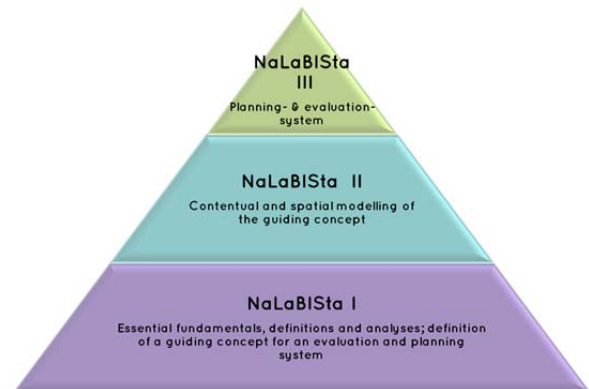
NaLaBISta III

Planning- & evaluation-system

NaLaBISta II

Contentual and spatial modelling of the guiding concept

NaLaBISta I

Essential fundamentals, definitions and analyses; definition of a guiding concept for an evaluation and planning system